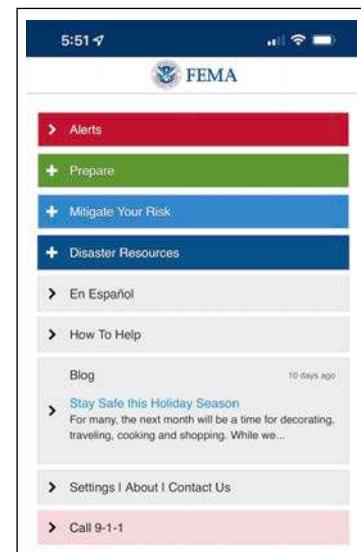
5:51

FEMA

Alerts

Prepare

Mitigate Your Risk

Disaster Resources

En Español

How To Help

Blog

10 days ago

Stay Safe this Holiday Season

For many, the next month will be a time for decorating, traveling, cooking and shopping. While we...

Settings I About I Contact Us

Call 9-1-1